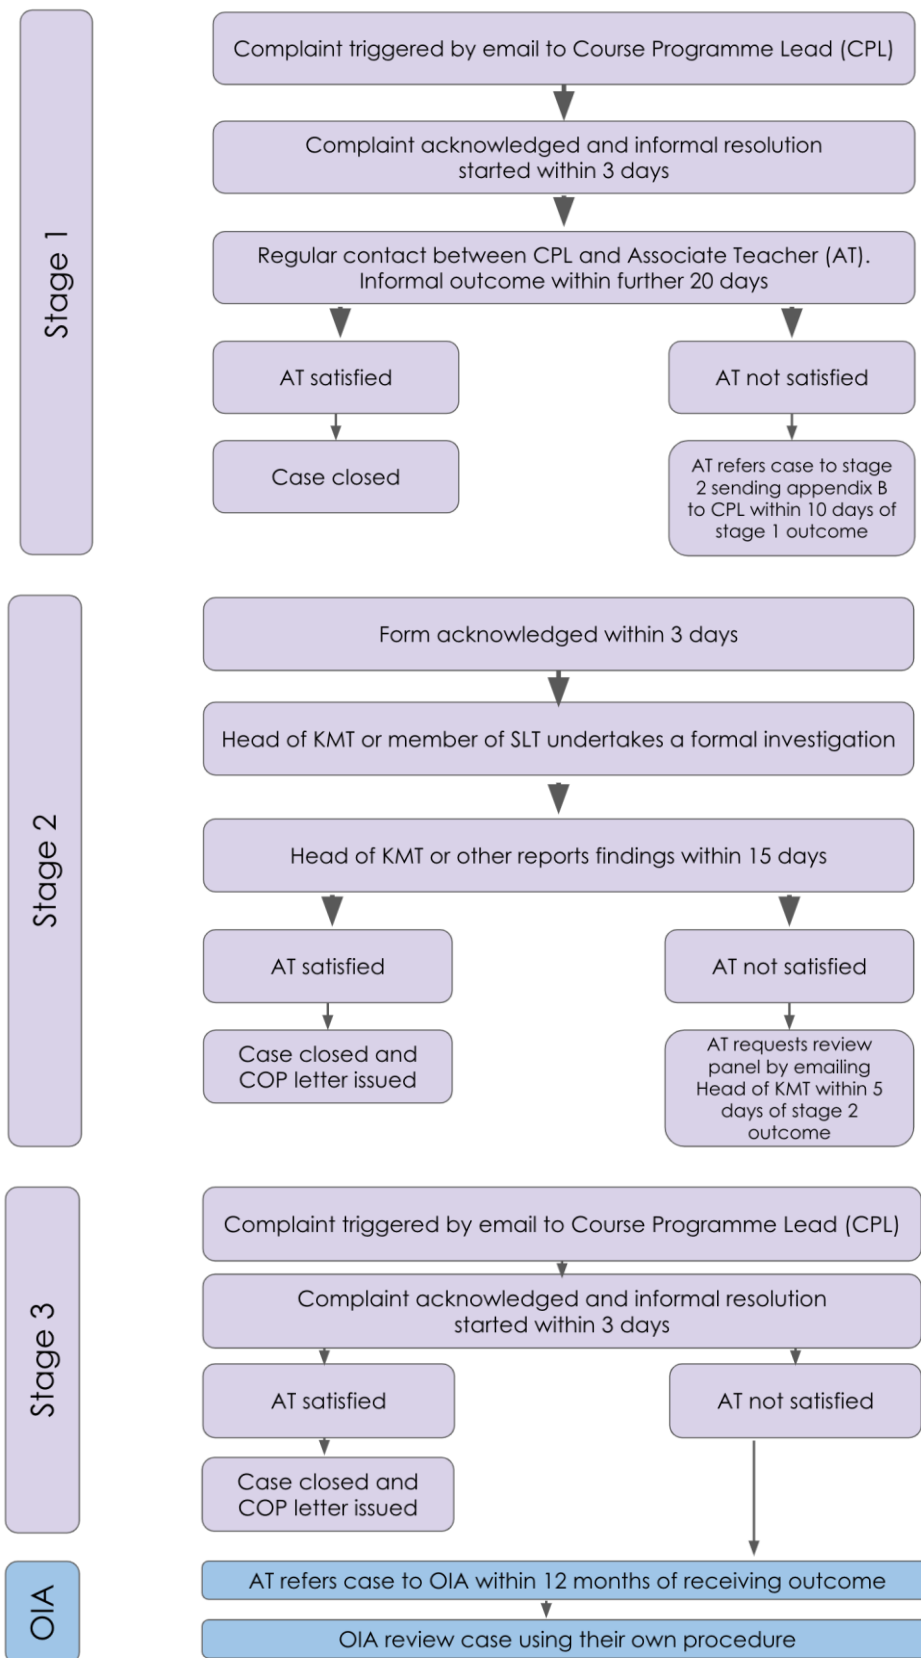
Stage 1

Complaint triggered by email to Course Programme Lead (CPL)

Complaint acknowledged and informal resolution started within 3 days

Regular contact between CPL and Associate Teacher (AT). Informal outcome within further 20 days

AT satisfied

AT not satisfied

Case closed

AT refers case to stage 2 sending appendix B to CPL within 10 days of stage 1 outcome

Stage 2

Form acknowledged within 3 days

Head of KMT or member of SLT undertakes a formal investigation

Head of KMT or other reports findings within 15 days

AT satisfied

AT not satisfied

Case closed and COP letter issued

AT requests review panel by emailing Head of KMT within 5 days of stage 2 outcome

Stage 3

Complaint triggered by email to Course Programme Lead (CPL)

Complaint acknowledged and informal resolution started within 3 days

AT satisfied

AT not satisfied

Case closed and COP letter issued

OIA

AT refers case to OIA within 12 months of receiving outcome

OIA review case using their own procedure